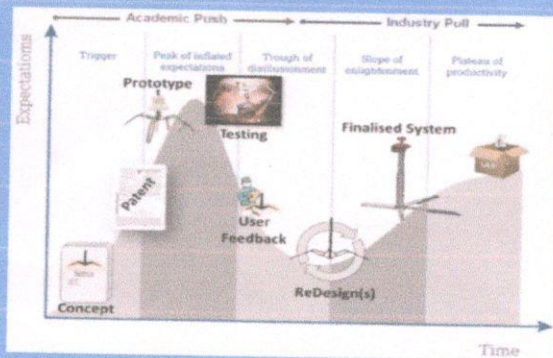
Academic Push
Industry Pull
Expectations
Trigger
Peak of inflated expectations
Trough of disillusionment
Slope of enlightenment
Plateau of productivity
Prototype
Testing
Patent
User Feedback
Finalised System
ReDesign(s)
Concept
Time